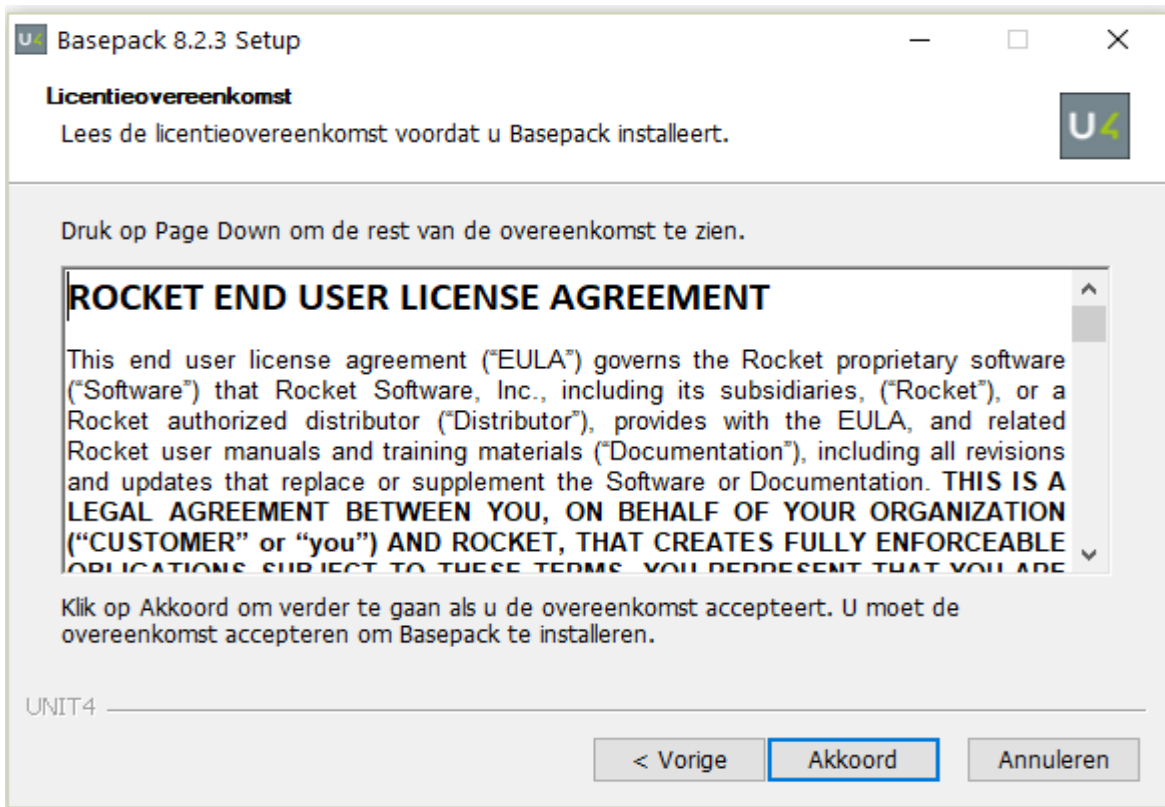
U4 Basepack 8.2.3 Setup

Licentieovereenkomst
Lees de licentieovereenkomst voordat u Basepack installeert.

U4

Druk op Page Down om de rest van de overeenkomst te zien.

ROCKET END USER LICENSE AGREEMENT

This end user license agreement ("EULA") governs the Rocket proprietary software ("Software") that Rocket Software, Inc., including its subsidiaries, ("Rocket"), or a Rocket authorized distributor ("Distributor"), provides with the EULA, and related Rocket user manuals and training materials ("Documentation"), including all revisions and updates that replace or supplement the Software or Documentation. THIS IS A LEGAL AGREEMENT BETWEEN YOU, ON BEHALF OF YOUR ORGANIZATION ("CUSTOMER" or "you") AND ROCKET, THAT CREATES FULLY ENFORCEABLE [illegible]

Klik op Akkoord om verder te gaan als u de overeenkomst accepteert. U moet de overeenkomst accepteren om Basepack te installeren.

UNIT4

< Vorige Akkoord Annuleren